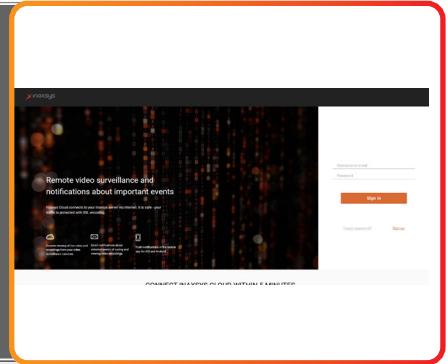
inaxsys

Remote video surveillance and notifications about important events

Inaxsys Cloud connects to your Inaxsys server via internet. It is safe - your traffic is protected with SSL encoding.

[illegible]

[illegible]

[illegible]

Username or email

Password

Sign in

Forgot password?

Sign up

CONNECT INAXSYS CLOUD WITHIN 5 MINUTES